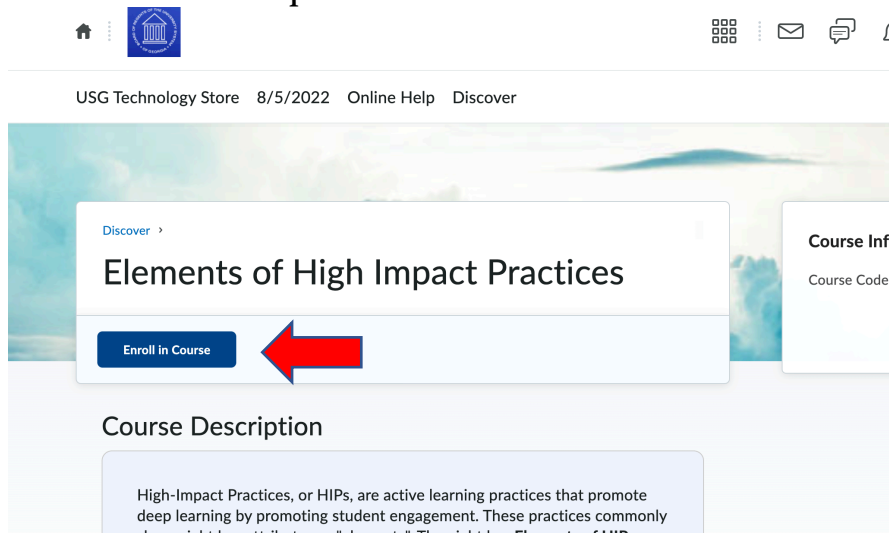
USG Technology Store 8/5/2022 Online Help Discover

Discover ›

Elements of High Impact Practices

Enroll in Course

Course Inf

Course Code

Course Description

High-Impact Practices, or HIPs, are active learning practices that promote deep learning by promoting student engagement. These practices commonly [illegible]